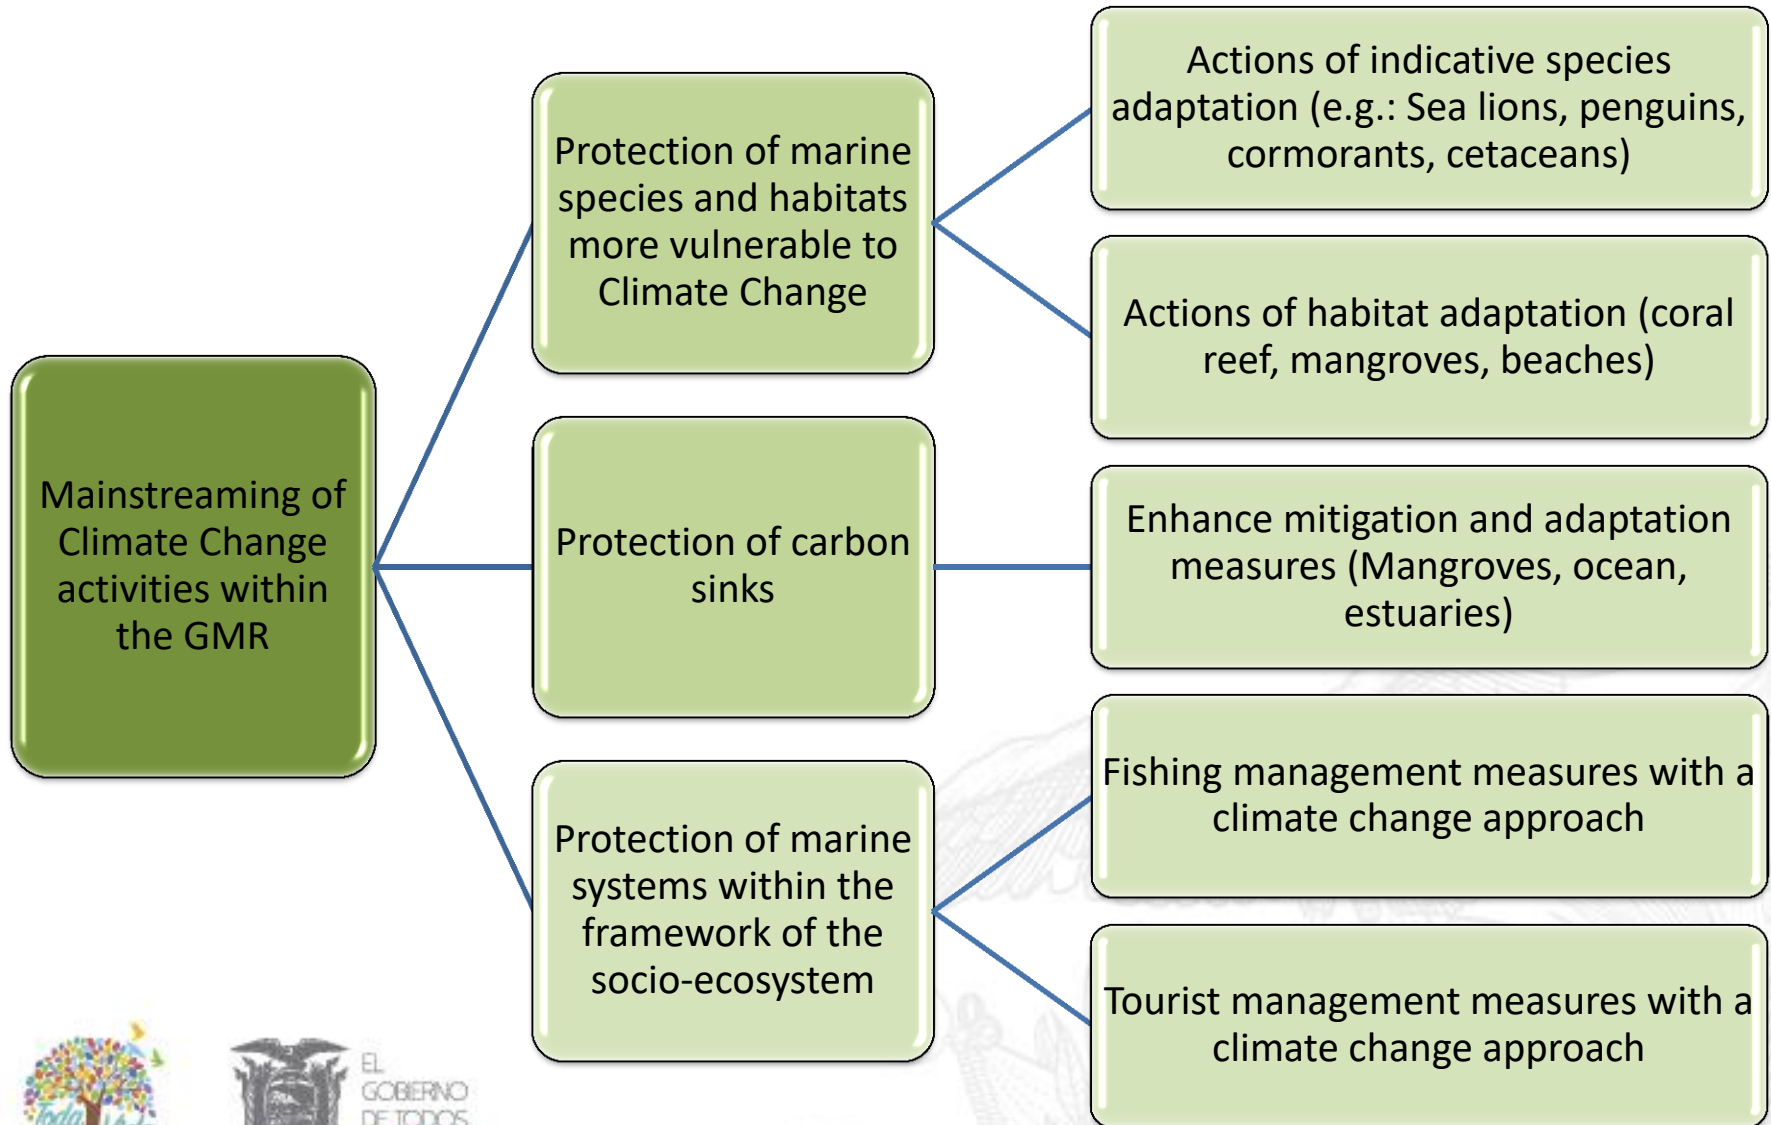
Mainstreaming of Climate Change activities within the GMR

Protection of marine species and habitats more vulnerable to Climate Change

Actions of indicative species adaptation (e.g.: Sea lions, penguins, cormorants, cetaceans)

Actions of habitat adaptation (coral reef, mangroves, beaches)

Protection of carbon sinks

Enhance mitigation and adaptation measures (Mangroves, ocean, estuaries)

Protection of marine systems within the framework of the socio-ecosystem

Fishing management measures with a climate change approach

Tourist management measures with a climate change approach

Toda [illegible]

EL GOBIERNO DE TODOS